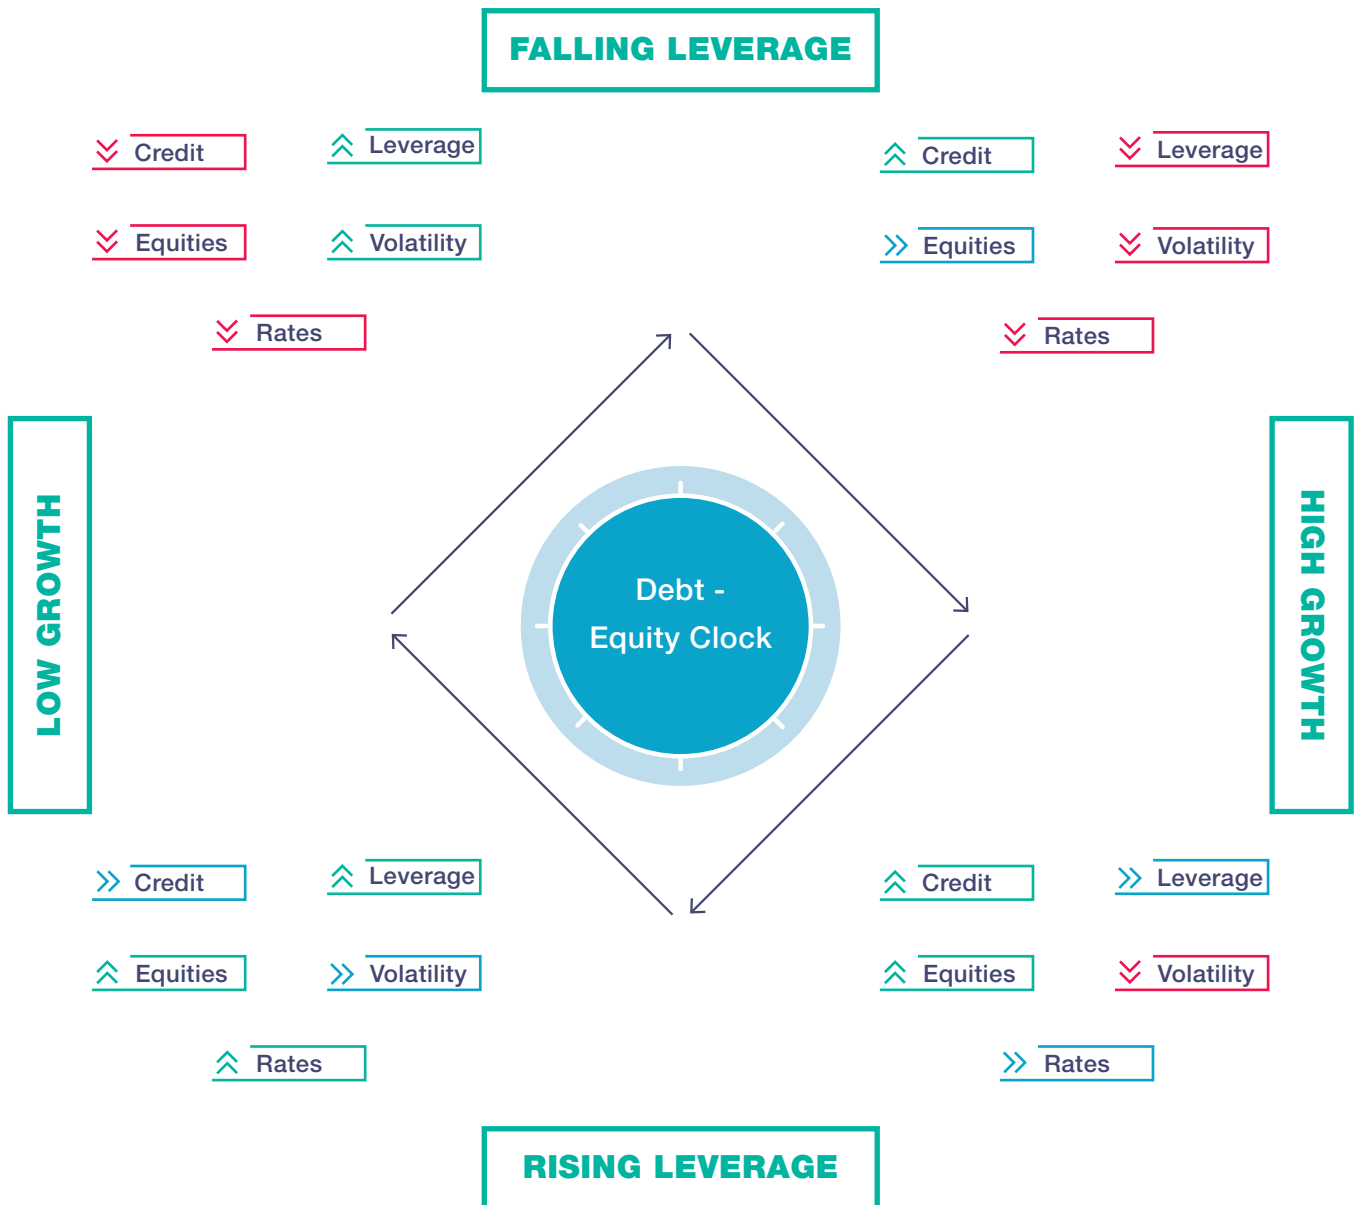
FALLING LEVERAGE

Credit
Leverage
Equities
Volatility
Rates

Credit
Leverage
Equities
Volatility
Rates

LOW GROWTH

Debt - Equity Clock

HIGH GROWTH

Credit
Leverage
Equities
Volatility
Rates

Credit
Leverage
Equities
Volatility
Rates

RISING LEVERAGE